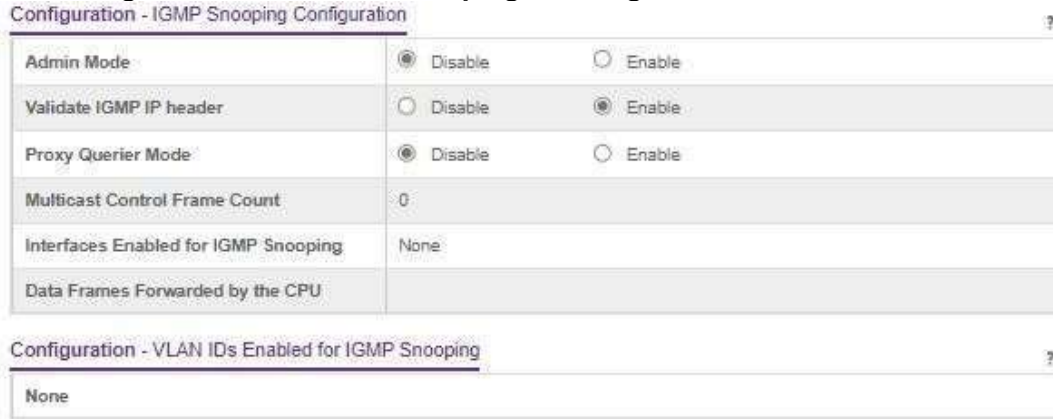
Configuration - IGMP Snooping Configuration

?

| | | |
|---|---|---|
| Admin Mode | Disable | Enable |
| Validate IGMP IP header | Disable | Enable |
| Proxy Querier Mode | Disable | Enable |
| Multicast Control Frame Count | 0 | |
| Interfaces Enabled for IGMP Snooping | None | |
| Data Frames Forwarded by the CPU | | |

Configuration - VLAN IDs Enabled for IGMP Snooping

?

None